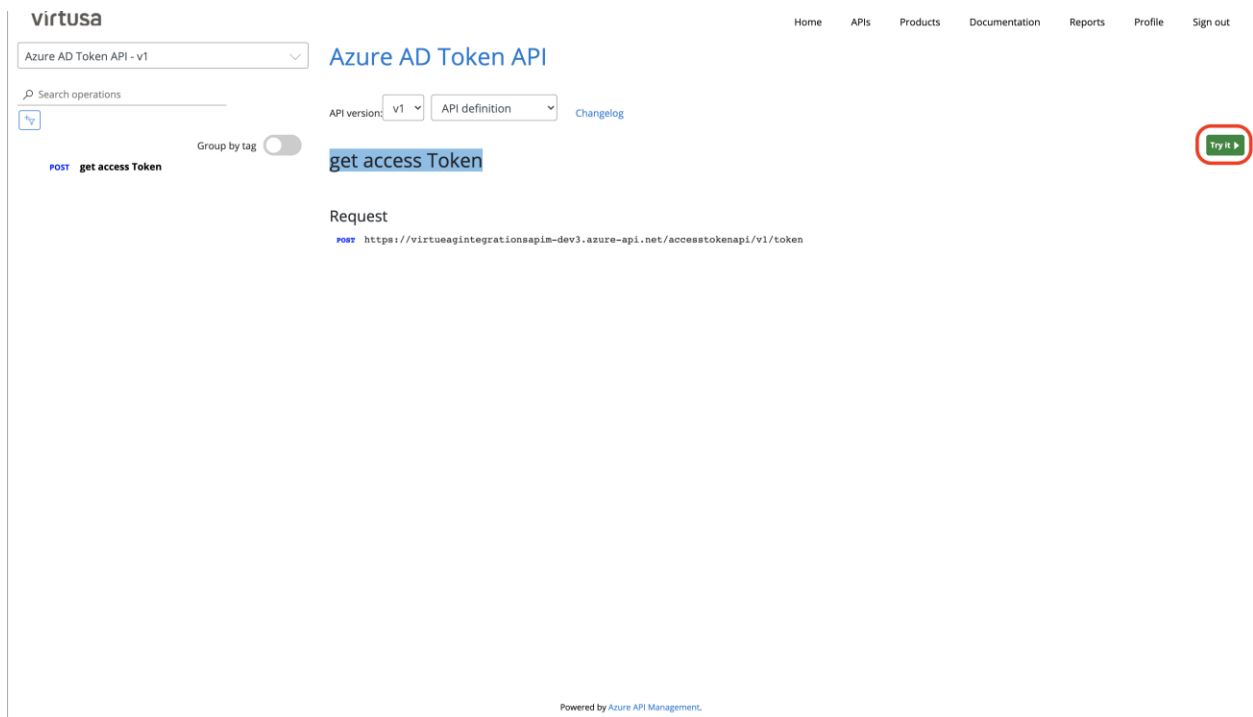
virtusa

Home APIs Products Documentation Reports Profile Sign out

Azure AD Token API - v1

Search operations

Group by tag

POST get access Token

Azure AD Token API

API version: v1 API definition Changelog

Try it

get access Token

Request

POST https://virtueagintegrationsapim-dev3.azure-api.net/accesstokenapi/v1/token

Powered by Azure API Management.